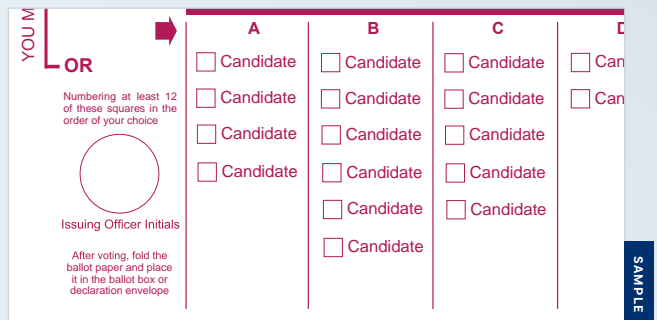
YOU M

OR

Numbering at least 12 of these squares in the order of your choice

Issuing Officer Initials

After voting, fold the ballot paper and place it in the ballot box or declaration envelope

| A | B | C | D |
|---|---|---|---|
| Candidate | Candidate | Candidate | Can |
| Candidate | Candidate | Candidate | Can |
| Candidate | Candidate | Candidate | |
| Candidate | Candidate | Candidate | |
| | Candidate | Candidate | |
| | Candidate | | |

SAMPLE